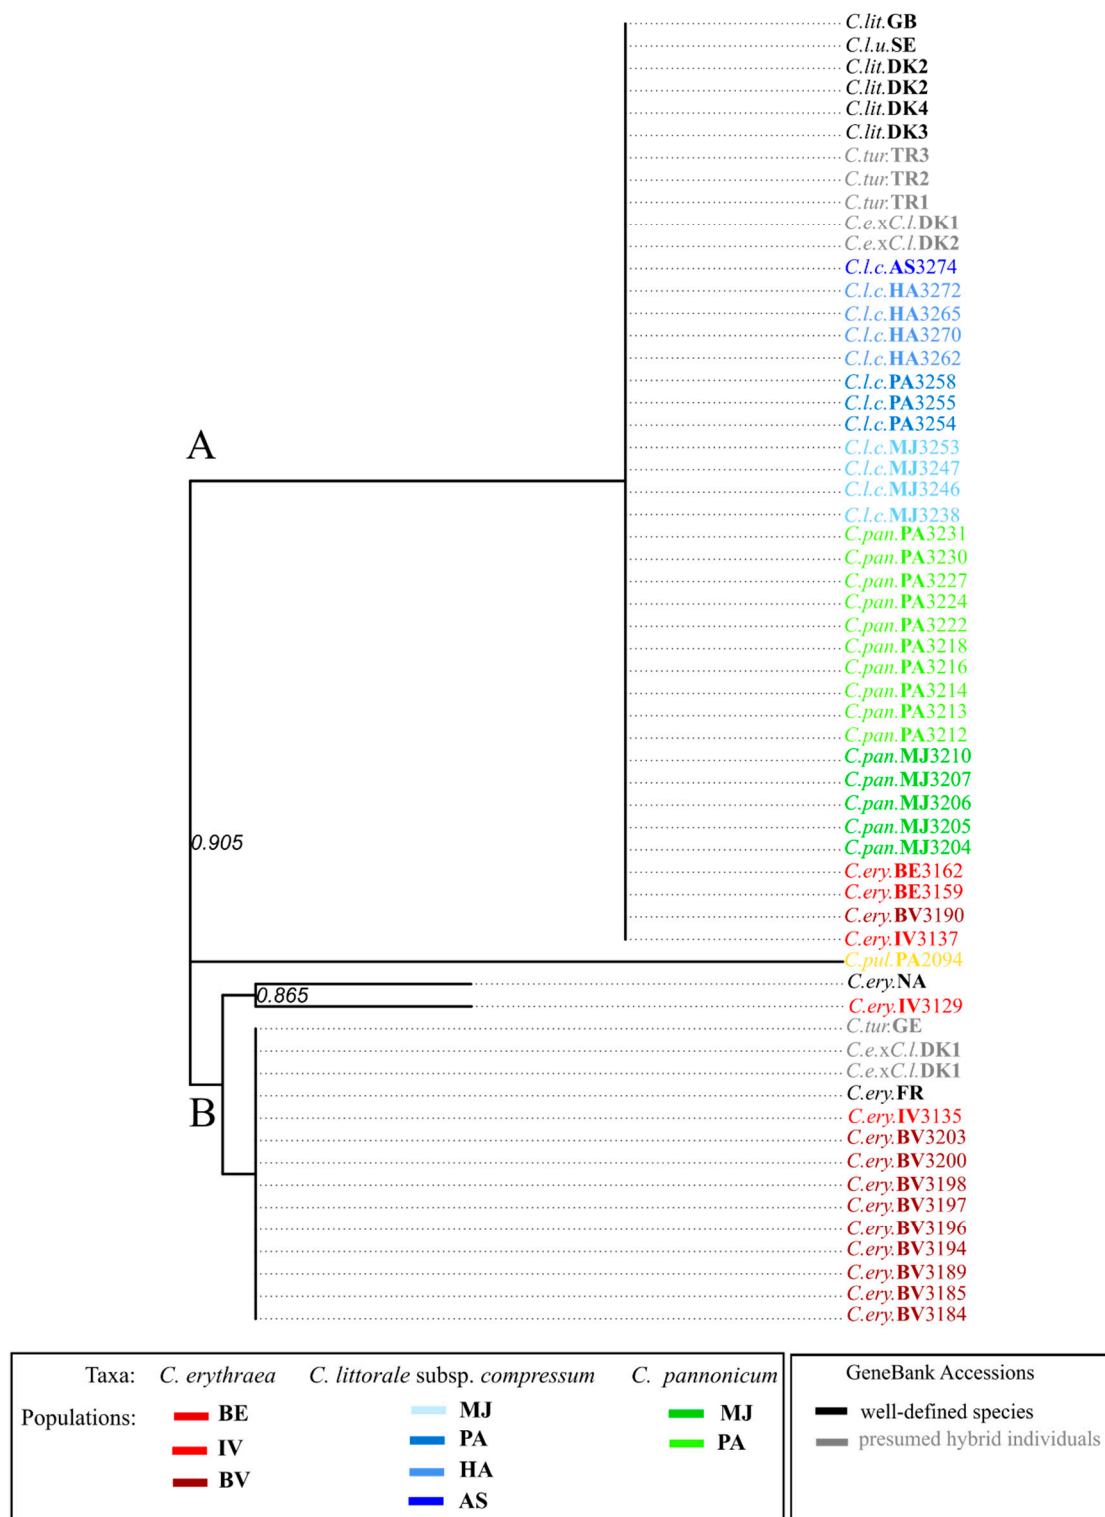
C.lit.GB
C.l.u.SE
C.lit.DK2
C.lit.DK2
C.lit.DK4
C.lit.DK3
C.tur.TR3
C.tur.TR2
C.tur.TR1
C.e.xC.l.DK1
C.e.xC.l.DK2
C.l.c.AS3274
C.l.c.HA3272
C.l.c.HA3265
C.l.c.HA3270
C.l.c.HA3262
C.l.c.PA3258
C.l.c.PA3255
C.l.c.PA3254
C.l.c.MJ3253
C.l.c.MJ3247
C.l.c.MJ3246
C.l.c.MJ3238
C.pan.PA3231
C.pan.PA3230
C.pan.PA3227
C.pan.PA3224
C.pan.PA3222
C.pan.PA3218
C.pan.PA3216
C.pan.PA3214
C.pan.PA3213
C.pan.PA3212
C.pan.MJ3210
C.pan.MJ3207
C.pan.MJ3206
C.pan.MJ3205
C.pan.MJ3204
C.ery.BE3162
C.ery.BE3159
C.ery.BV3190
C.ery.IV3137
C.pul.PA2094
C.ery.NA
C.ery.IV3129
C.tur.GE
C.e.xC.l.DK1
C.e.xC.l.DK1
C.ery.FR
C.ery.IV3135
C.ery.BV3203
C.ery.BV3200
C.ery.BV3198
C.ery.BV3197
C.ery.BV3196
C.ery.BV3194
C.ery.BV3189
C.ery.BV3185
C.ery.BV3184

A
0.905
0.865
B

Taxa: C. erythraea C. littorale subsp. compressum C. pannonicum
Populations: BE IV BV MJ PA HA AS MJ PA

GeneBank Accessions
well-defined species
presumed hybrid individuals